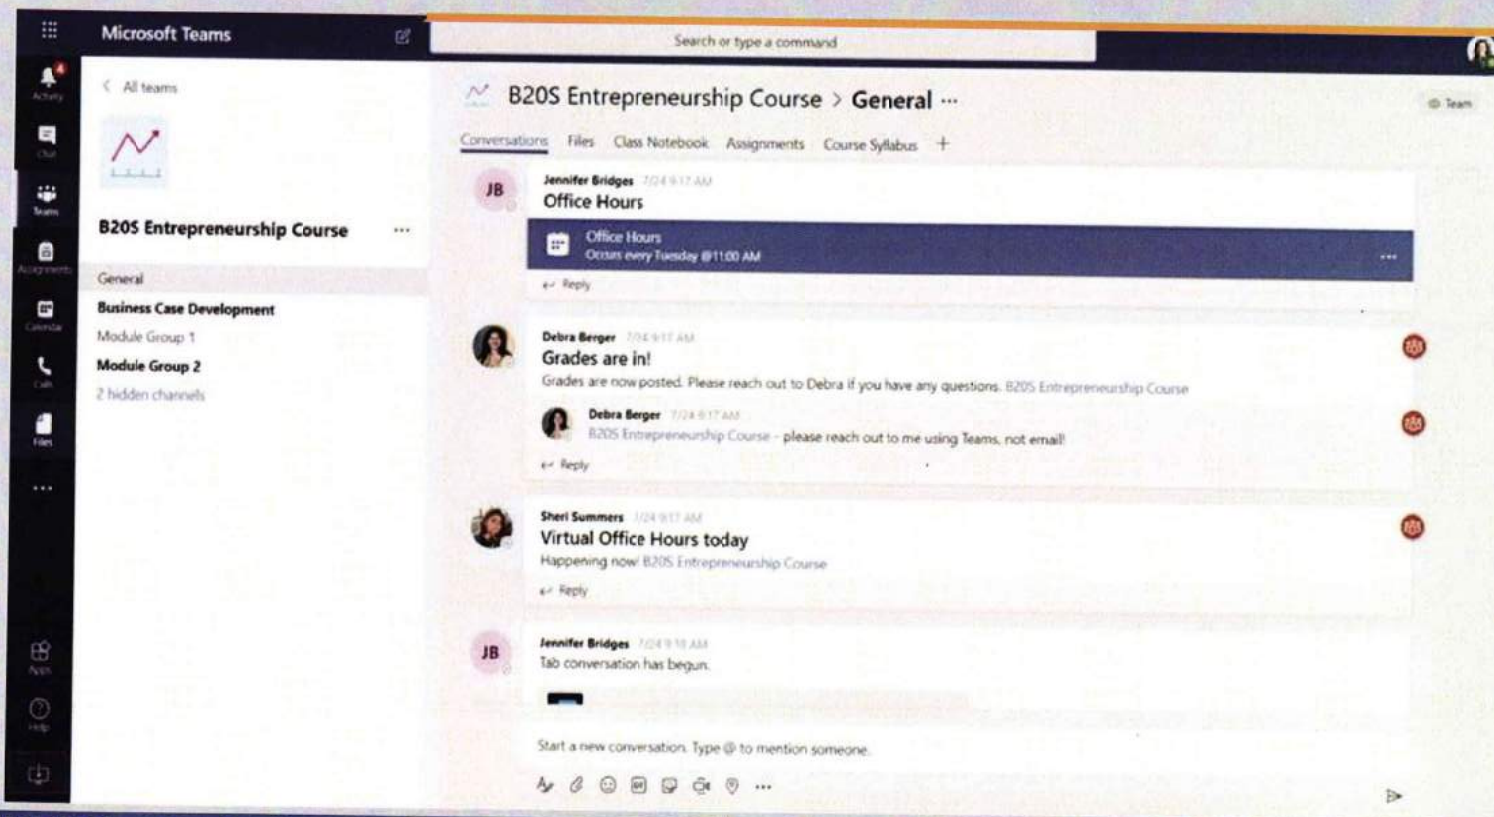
Microsoft Teams

Search or type a command

Activity
Chat
Teams
Assignments
Calendar
Calls
Files
...
Apps
Help

< All teams

B20S Entrepreneurship Course ...

General
Business Case Development
Module Group 1
Module Group 2
2 hidden channels

B20S Entrepreneurship Course > General ...

Team

Conversations Files Class Notebook Assignments Course Syllabus +

JB
Jennifer Bridges 7/24 9:17 AM
Office Hours

Office Hours
Occurs every Tuesday @11:00 AM
...

Reply

Debra Berger 7/24 9:17 AM
Grades are in!
Grades are now posted. Please reach out to Debra if you have any questions. B20S Entrepreneurship Course

Debra Berger 7/24 9:17 AM
B20S Entrepreneurship Course - please reach out to me using Teams, not email!

Reply

Sheri Summers 7/24 9:17 AM
Virtual Office Hours today
Happening now! B20S Entrepreneurship Course

Reply

JB
Jennifer Bridges 7/24 9:18 AM
Tab conversation has begun.

Start a new conversation. Type @ to mention someone.

...